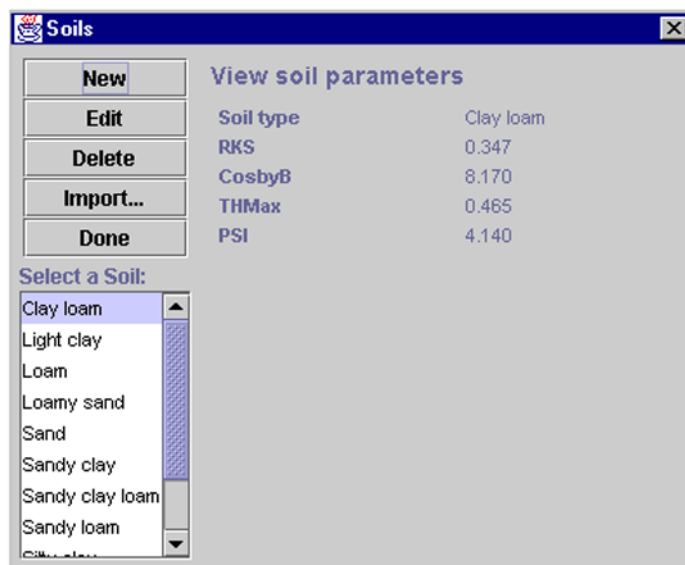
Soils

New
Edit
Delete
Import...
Done

Select a Soil:
Clay loam
Light clay
Loam
Loamy sand
Sand
Sandy clay
Sandy clay loam
Sandy loam
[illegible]

View soil parameters

| Soil type | Clay loam |
|---|---|
| RKS | 0.347 |
| CosbyB | 8.170 |
| THMax | 0.465 |
| PSI | 4.140 |